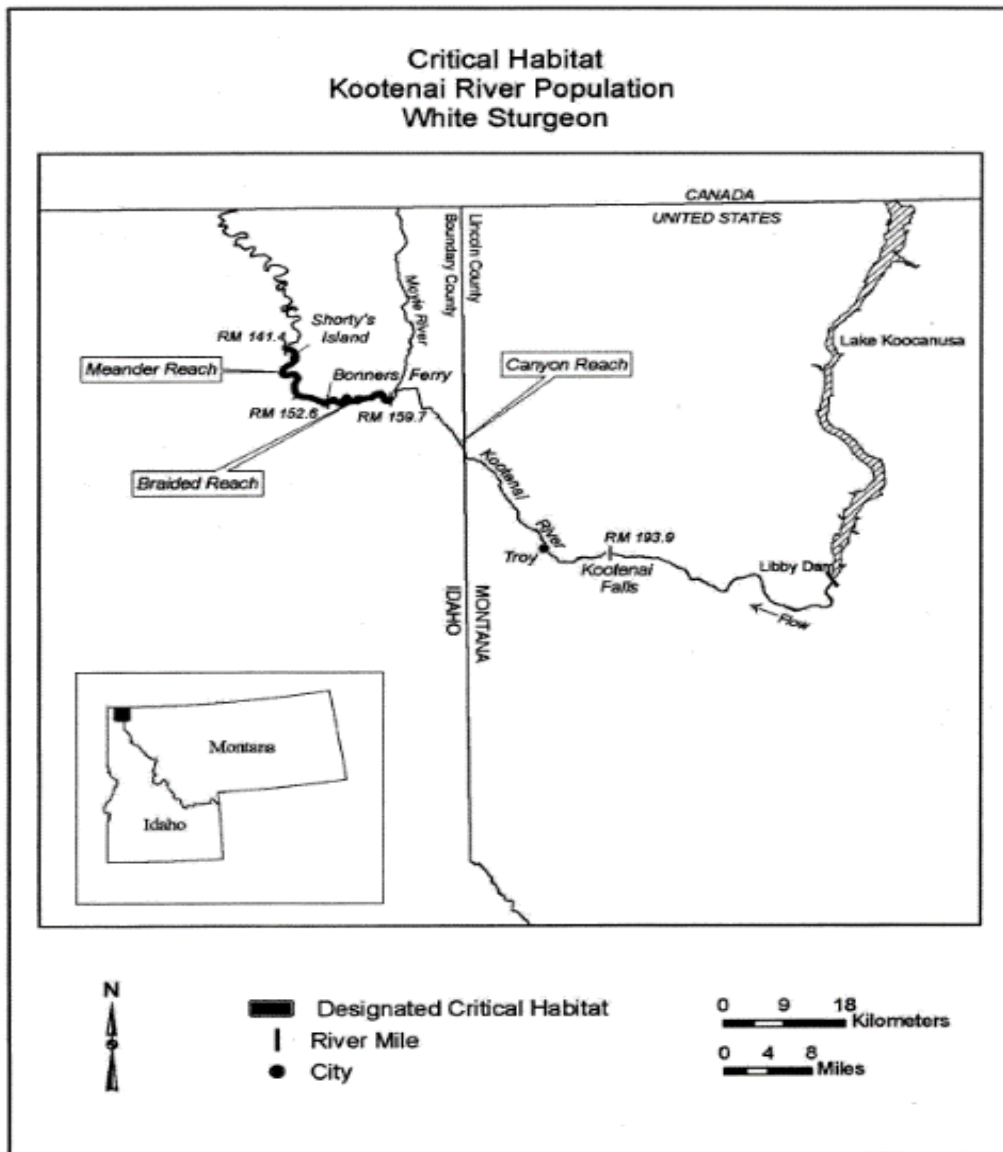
Critical Habitat
Kootenai River Population
White Sturgeon

CANADA
UNITED STATES

Boundary County
Lincoln County
Moyie River
Shorty's Island
RM 141.4
Meander Reach
Bonners Ferry
RM 152.6
RM 159.7
Canyon Reach
Braided Reach
Lake Koocanusa
Kootenai River
Troy
RM 193.9
Kootenai Falls
Libby Dam
Flow
IDAHO
MONTANA

Montana
Idaho

N

Designated Critical Habitat
River Mile
City

0 9 18 Kilometers
0 4 8 Miles